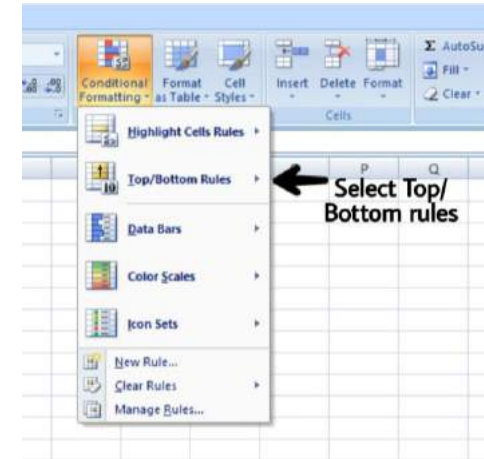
Conditional Formatting ▾ Format as Table ▾ Cell Styles ▾ Insert Delete Format Σ AutoSu Fill ▾ Clear ▾

Cells

Highlight Cells Rules ▸

Top/Bottom Rules ▸

Data Bars ▸

Color Scales ▸

Icon Sets ▸

New Rule...

Clear Rules ▸

Manage Rules...

P Q

Select Top/ Bottom rules